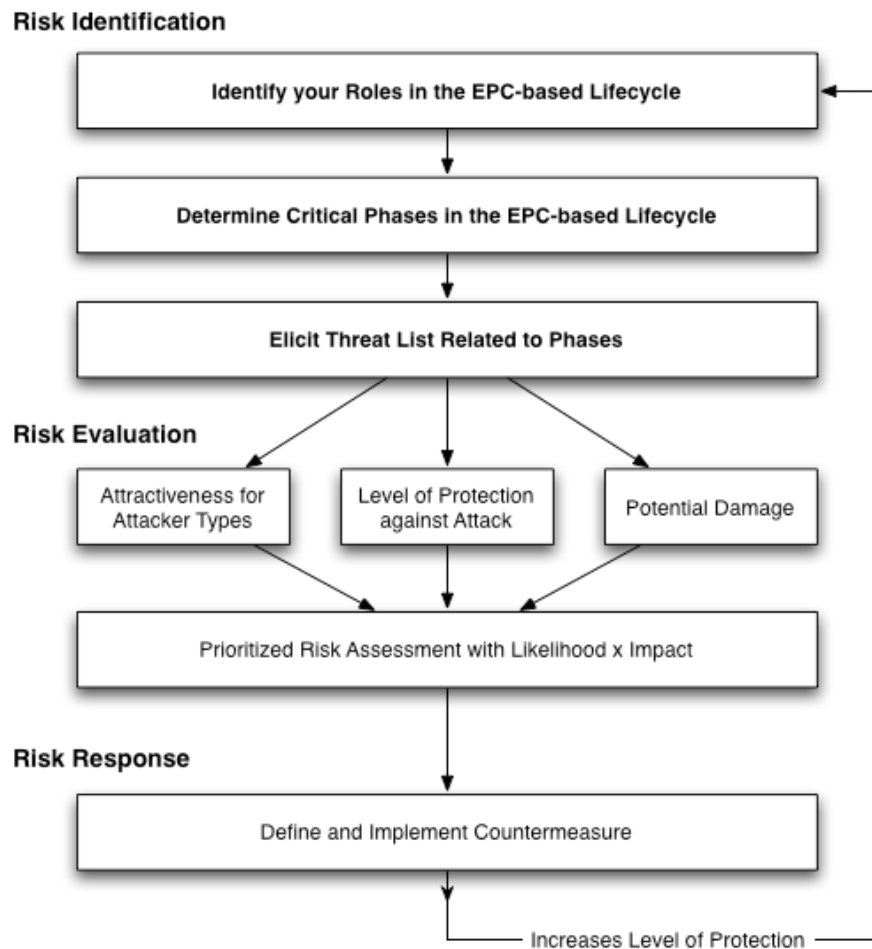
Risk Identification

Identify your Roles in the EPC-based Lifecycle

Determine Critical Phases in the EPC-based Lifecycle

Elicit Threat List Related to Phases

Risk Evaluation

Attractiveness for Attacker Types

Level of Protection against Attack

Potential Damage

Prioritized Risk Assessment with Likelihood x Impact

Risk Response

Define and Implement Countermeasure

Increases Level of Protection